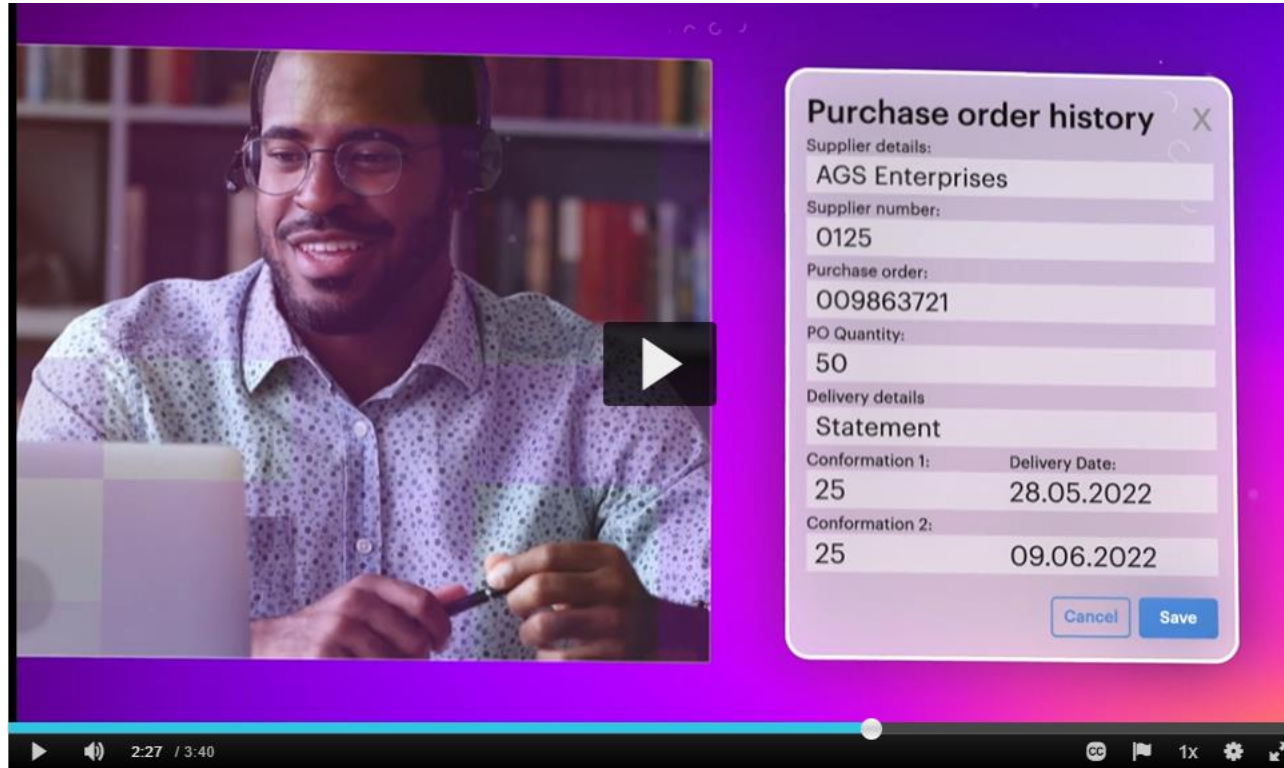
Purchase order history X

Supplier details:
AGS Enterprises

Supplier number:
0125

Purchase order:
009863721

PO Quantity:
50

Delivery details
Statement

Conformation 1:
25

Delivery Date:
28.05.2022

Conformation 2:
25
09.06.2022

Cancel Save

2:27 / 3:40

1x